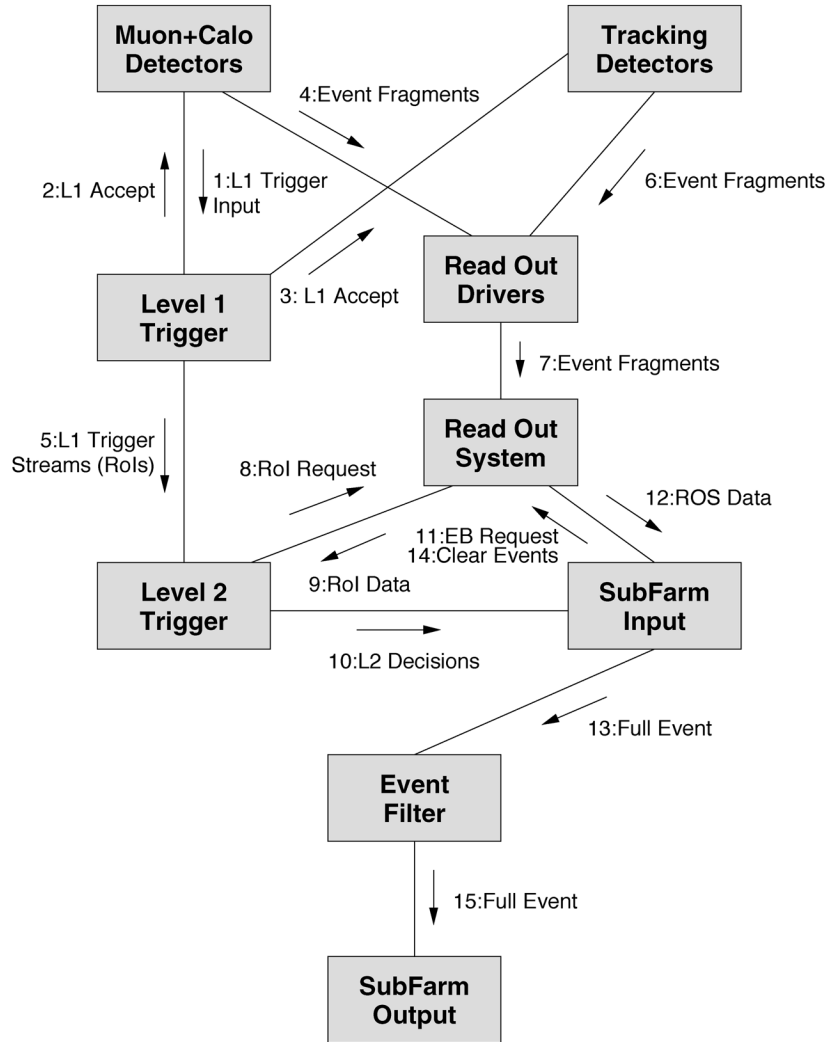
Muon+Calo Detectors

Tracking Detectors

4:Event Fragments

2:L1 Accept

1:L1 Trigger Input

6:Event Fragments

Read Out Drivers

3: L1 Accept

Level 1 Trigger

7:Event Fragments

Read Out System

5:L1 Trigger Streams (RoIs)

8:RoI Request

12:ROS Data

11:EB Request
14:Clear Events

9:RoI Data

Level 2 Trigger

SubFarm Input

10:L2 Decisions

13:Full Event

Event Filter

15:Full Event

SubFarm Output